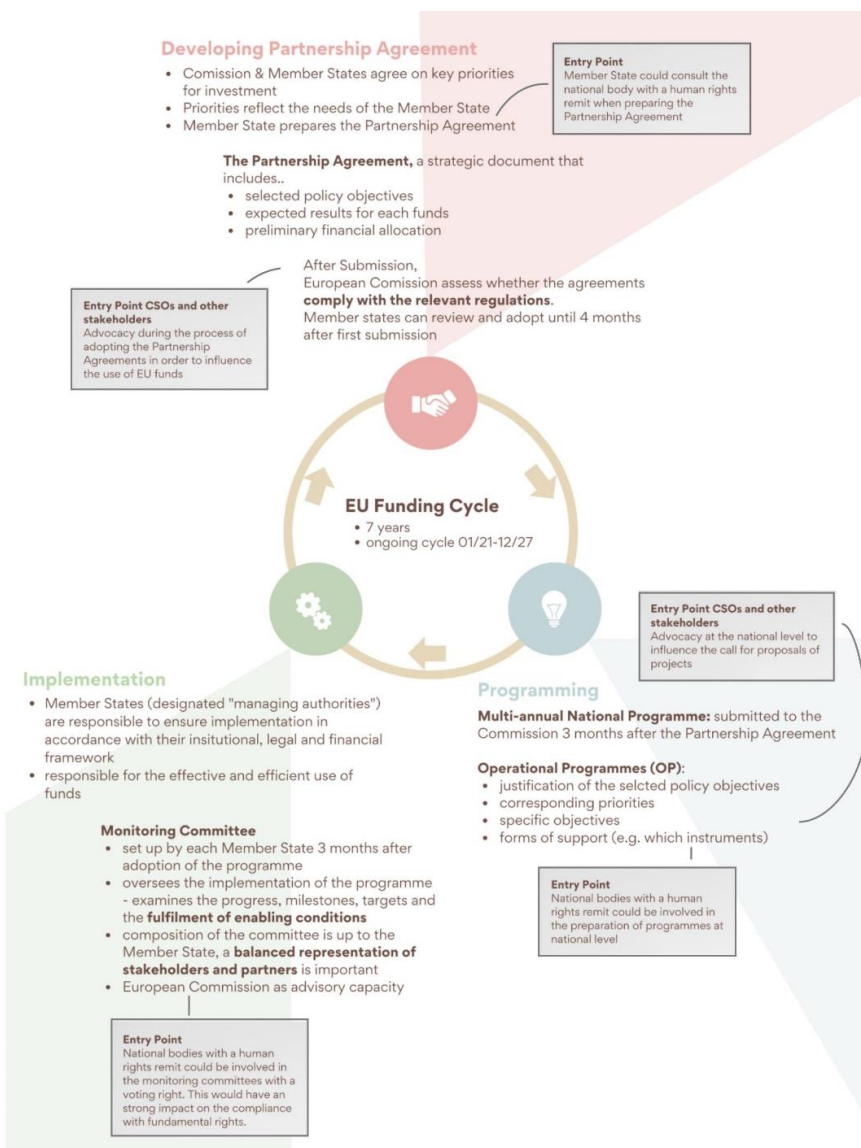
Developing Partnership Agreement
• Comission & Member States agree on key priorities for investment
• Priorities reflect the needs of the Member State
• Member State prepares the Partnership Agreement

Entry Point
Member State could consult the national body with a human rights remit when preparing the Partnership Agreement

The Partnership Agreement, a strategic document that includes..
• selected policy objectives
• expected results for each funds
• preliminary financial allocation

After Submission,
European Comission assess whether the agreements comply with the relevant regulations.
Member states can review and adopt until 4 months after first submission

Entry Point CSOs and other stakeholders
Advocacy during the process of adopting the Partnership Agreements in order to influence the use of EU funds

EU Funding Cycle
• 7 years
• ongoing cycle 01/21-12/27

Entry Point CSOs and other stakeholders
Advocacy at the national level to influence the call for proposals of projects

Implementation
• Member States (designated "managing authorities") are responsible to ensure implementation in accordance with their insitutional, legal and financial framework
• responsible for the effective and efficient use of funds

Programming
Multi-annual National Programme: submitted to the Commission 3 months after the Partnership Agreement

Operational Programmes (OP):
• justification of the selcted policy objectives
• corresponding priorities
• specific objectives
• forms of support (e.g. which instruments)

Monitoring Committee
• set up by each Member State 3 months after adoption of the programme
• oversees the implementation of the programme - examines the progress, milestones, targets and the fulfilment of enabling conditions
• composition of the committee is up to the Member State, a balanced representation of stakeholders and partners is important
• European Commission as advisory capacity

Entry Point
National bodies with a human rights remit could be involved in the preparation of programmes at national level

Entry Point
National bodies with a human rights remit could be involved in the monitoring committees with a voting right. This would have an strong impact on the compliance with fundamental rights.